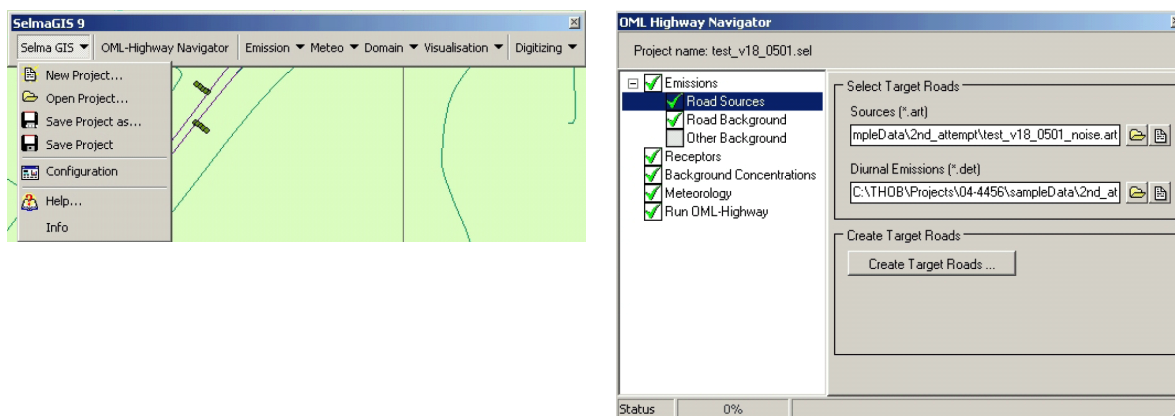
SelmaGIS 9

Selma GIS ▼ OML-Highway Navigator Emission ▼ Meteo ▼ Domain ▼ Visualisation ▼ Digitizing ▼

New Project...
Open Project...
Save Project as...
Save Project
Configuration
Help...
Info

OML Highway Navigator

Project name: test_v18_0501.sel

Emissions
Road Sources
Road Background
Other Background
Receptors
Background Concentrations
Meteorology
Run OML-Highway

Select Target Roads
Sources (*.art)
mpleData\2nd_attempt\test_v18_0501_noise.art
Diurnal Emissions (*.det)
C:\THOB\Projects\04-4456\sampleData\2nd_at

Create Target Roads
Create Target Roads ...

Status 0%